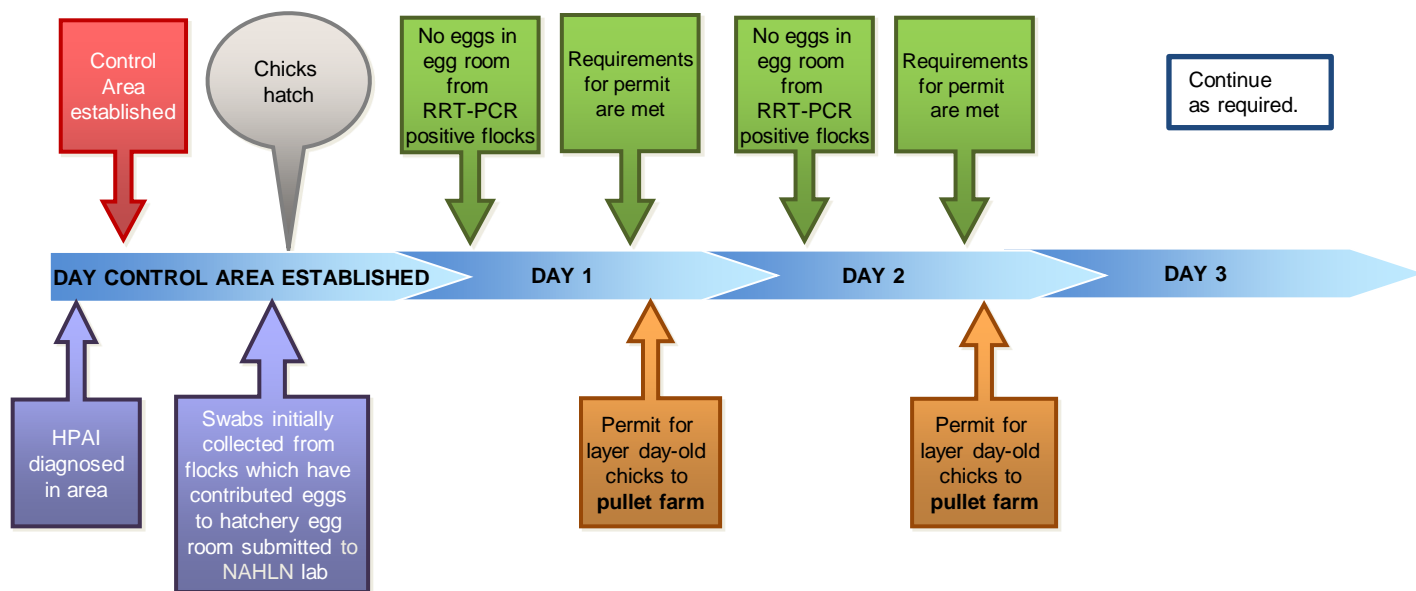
Control Area established

Chicks hatch

No eggs in egg room from RRT-PCR positive flocks

Requirements for permit are met

No eggs in egg room from RRT-PCR positive flocks

Requirements for permit are met

Continue as required.

DAY CONTROL AREA ESTABLISHED

DAY 1

DAY 2

DAY 3

HPAI diagnosed in area

Swabs initially collected from flocks which have contributed eggs to hatchery egg room submitted to NAHLN lab

Permit for layer day-old chicks to **pullet farm**

Permit for layer day-old chicks to **pullet farm**